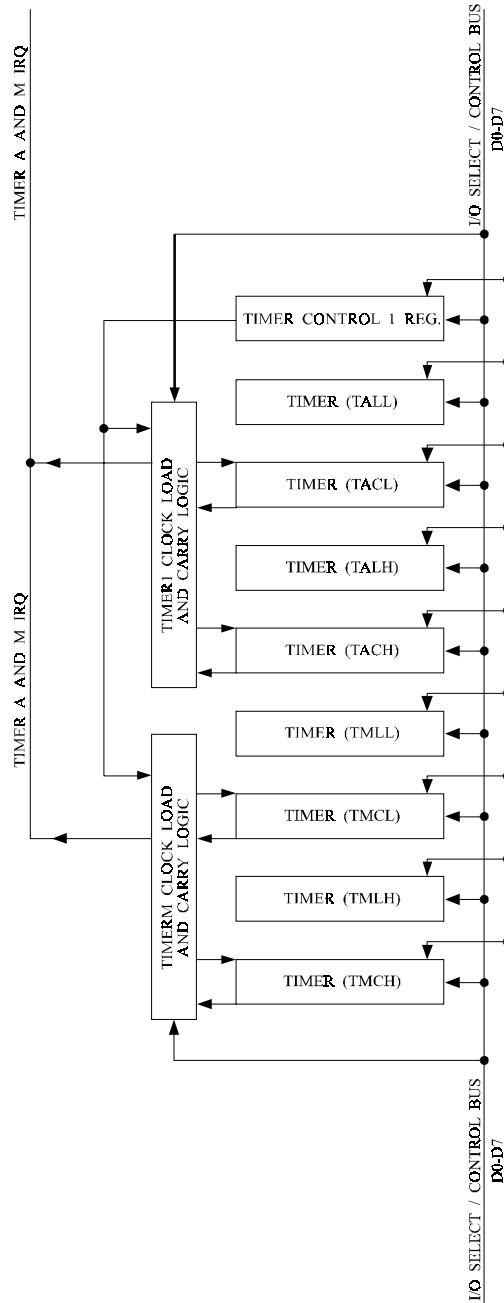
TIMER A AND M IRQ

I/O SELECT / CONTROL BUS
D0-D7

TIMER CONTROL 1 REG.

TIMER (TALL)

TIMER1 CLOCK LOAD AND CARRY LOGIC

TIMER (TACL)

TIMER (TALH)

TIMER (TACH)

TIMER A AND M IRQ

TIMER (TMLL)

TIMERM CLOCK LOAD AND CARRY LOGIC

TIMER (TMCL)

TIMER (TMLH)

TIMER (TMCH)

I/O SELECT / CONTROL BUS
D0-D7